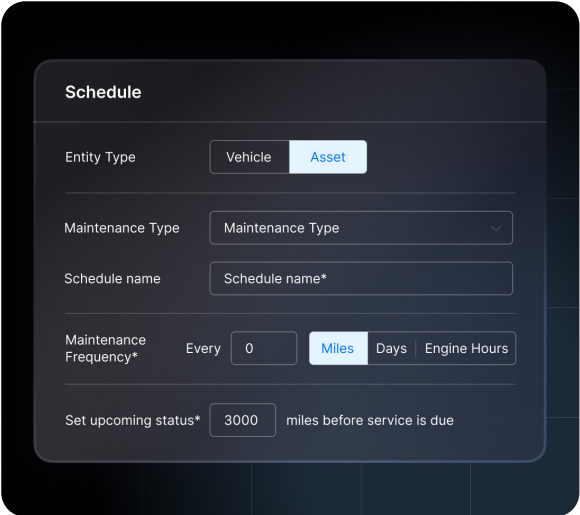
Schedule

Entity Type
Vehicle
Asset

Maintenance Type
Maintenance Type

Schedule name
Schedule name*

Maintenance Frequency*
Every
0
Miles
Days
Engine Hours

Set upcoming status*
3000
miles before service is due